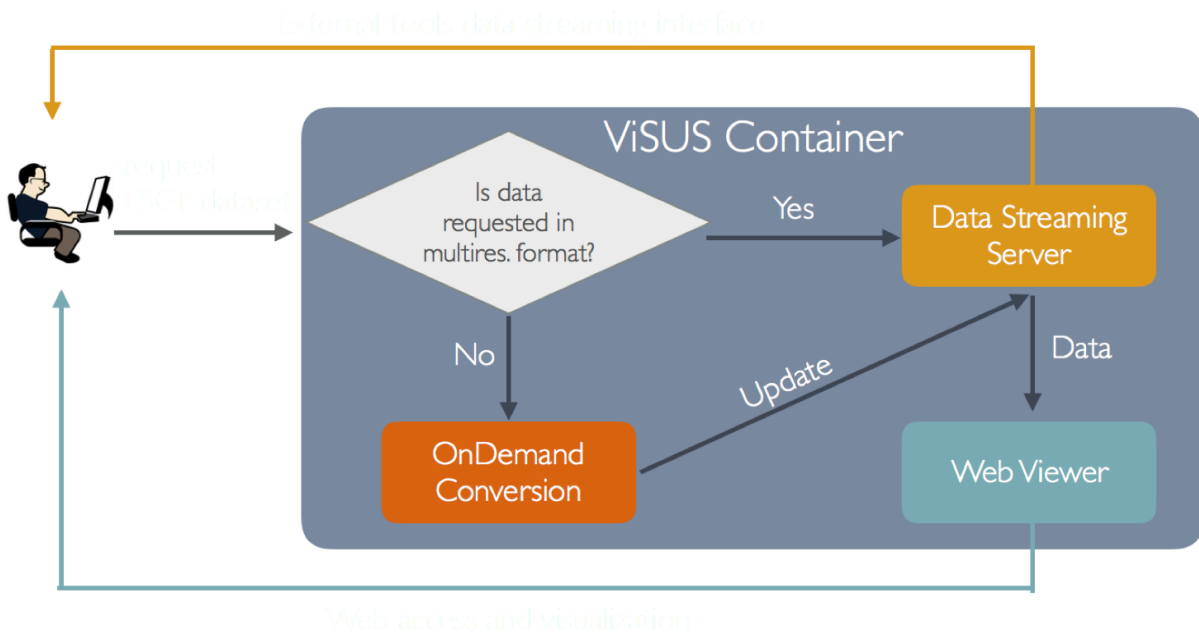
External tools data streaming interface

request
NSDF dataset

ViSUS Container

Is data requested in multires. format?

Yes

Data Streaming Server

No

Data

Update

OnDemand Conversion

Web Viewer

Web access and visualization